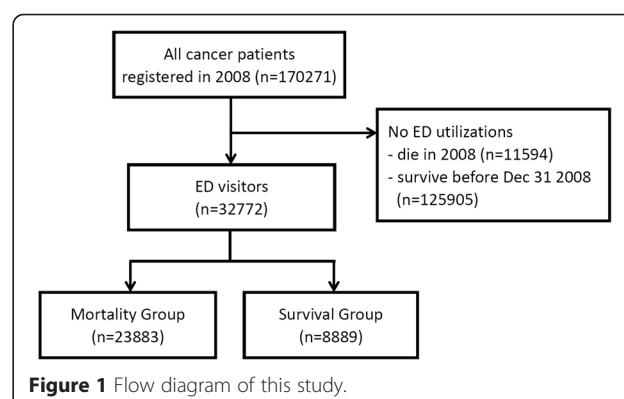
All cancer patients registered in 2008 (n=170271)

No ED utilizations
- die in 2008 (n=11594)
- survive before Dec 31 2008 (n=125905)

ED visitors (n=32772)

Mortality Group (n=23883)

Survival Group (n=8889)

**Figure 1** Flow diagram of this study.